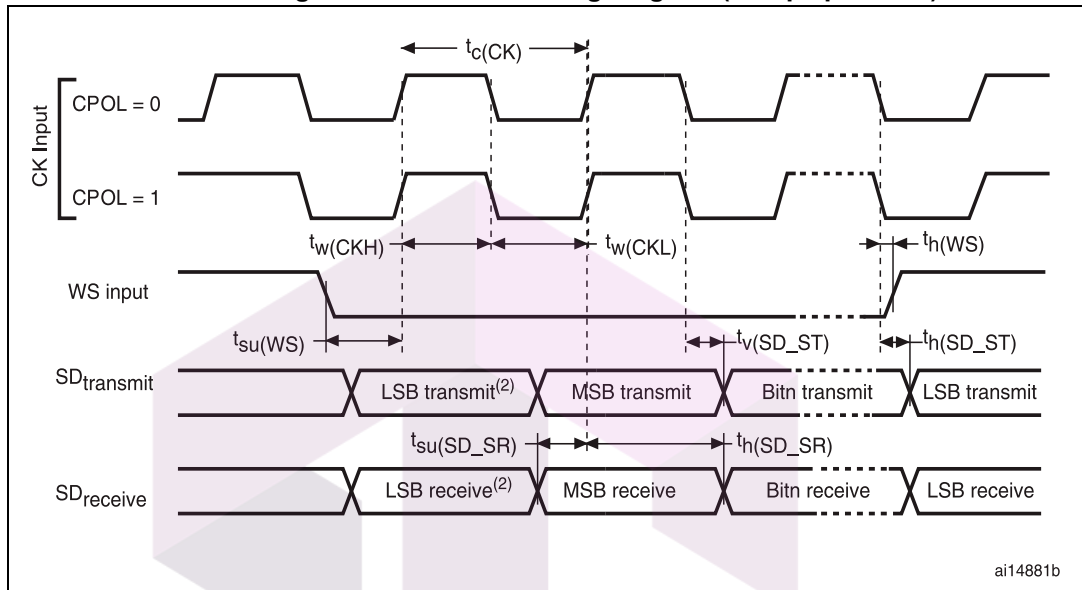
$t_{c(CK)}$

CK Input

CPOL = 0

CPOL = 1

$t_{w(CKH)}$

$t_{w(CKL)}$

$t_{h(WS)}$

WS input

$t_{su(WS)}$

$t_{v(SD\_ST)}$

$t_{h(SD\_ST)}$

$SD_{transmit}$

LSB transmit$^{(2)}$

MSB transmit

Bitn transmit

LSB transmit

$t_{su(SD\_SR)}$

$t_{h(SD\_SR)}$

$SD_{receive}$

LSB receive$^{(2)}$

MSB receive

Bitn receive

LSB receive

ai14881b